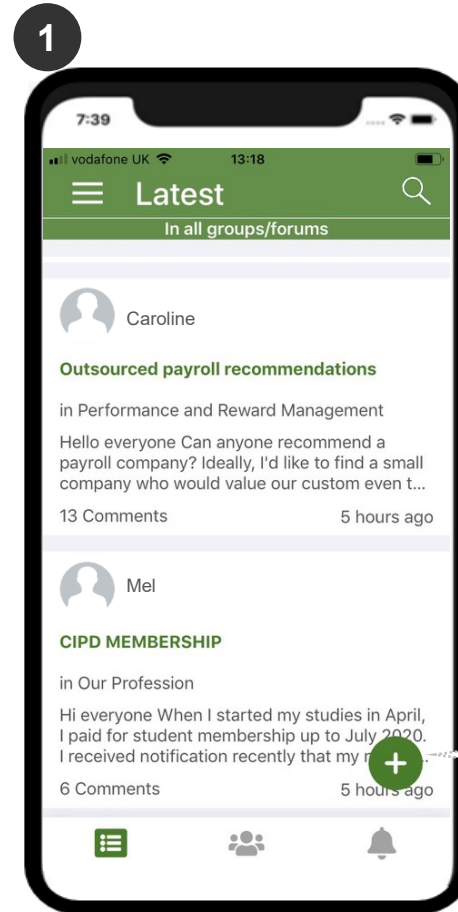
1

7:39

vodafone UK 13:18

Latest

In all groups/forums

Caroline

Outsourced payroll recommendations

in Performance and Reward Management

Hello everyone Can anyone recommend a payroll company? Ideally, I'd like to find a small company who would value our custom even t...

13 Comments 5 hours ago

Mel

CIPD MEMBERSHIP

in Our Profession

Hi everyone When I started my studies in April, I paid for student membership up to July 2020. I received notification recently that my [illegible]

6 Comments 5 hours ago